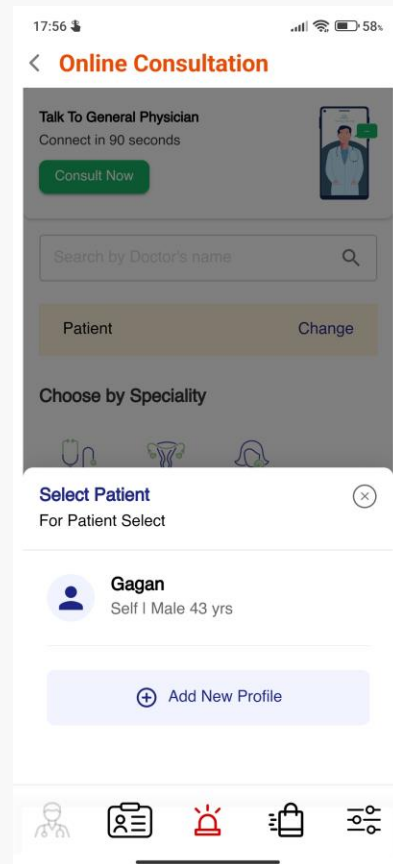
17:56

58%

Online Consultation

Talk To General Physician
Connect in 90 seconds
Consult Now

Search by Doctor's name

Patient Change

Choose by Speciality

Select Patient
For Patient Select

Gagan
Self I Male 43 yrs

Add New Profile